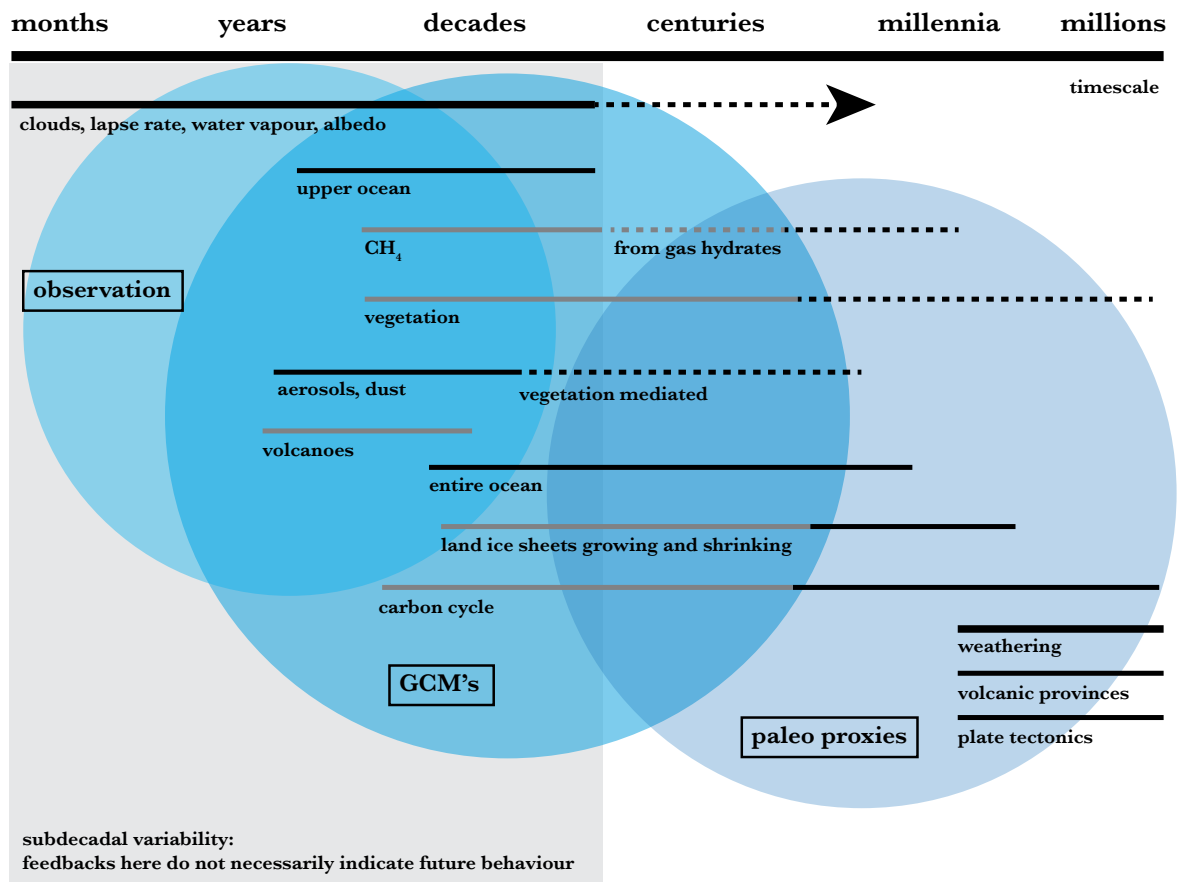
months years decades centuries millennia millions

timescale

clouds, lapse rate, water vapour, albedo

upper ocean

$CH_4$

from gas hydrates

observation

vegetation

aerosols, dust

vegetation mediated

volcanoes

entire ocean

land ice sheets growing and shrinking

carbon cycle

weathering

GCM's

volcanic provinces

paleo proxies

plate tectonics

subdecadal variability:
feedbacks here do not necessarily indicate future behaviour